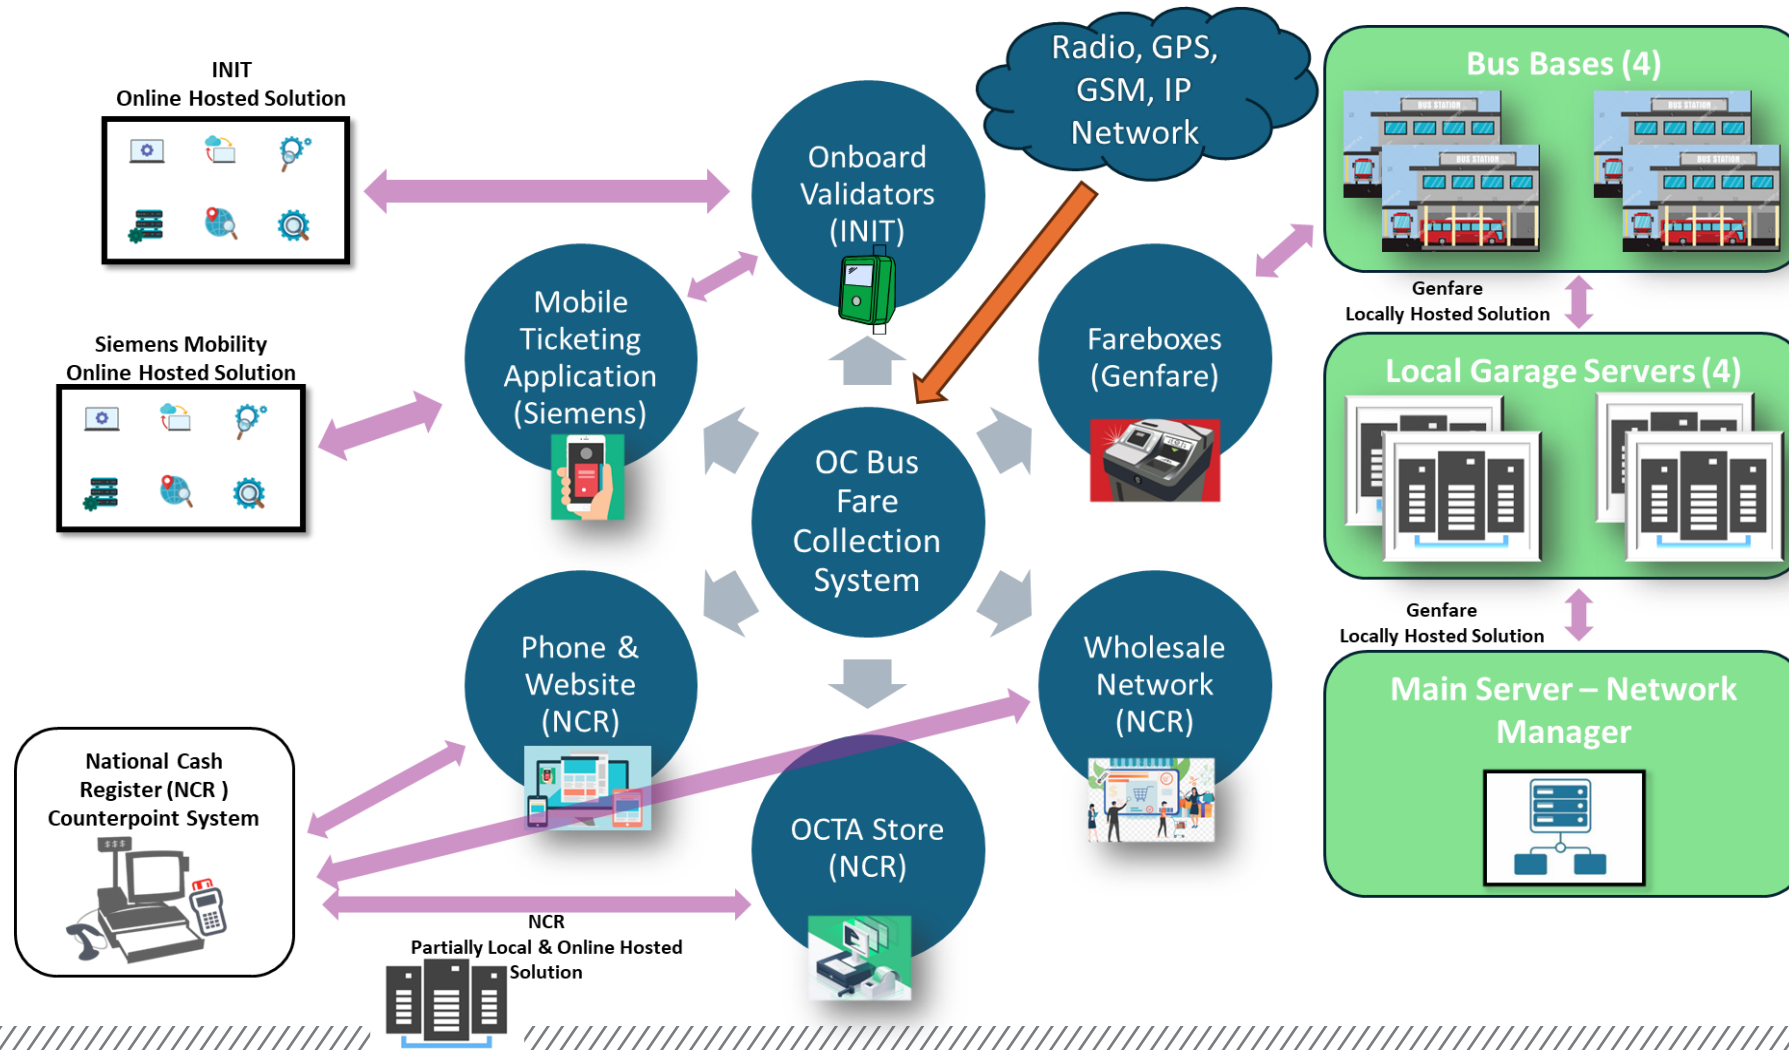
INIT
Online Hosted Solution

Radio, GPS, GSM, IP Network

Bus Bases (4)

BUS STATION

Onboard Validators (INIT)

Mobile Ticketing Application (Siemens)

Siemens Mobility
Online Hosted Solution

Fareboxes (Genfare)

Genfare
Locally Hosted Solution

Local Garage Servers (4)

OC Bus Fare Collection System

Genfare
Locally Hosted Solution

Phone & Website (NCR)

Wholesale Network (NCR)

Main Server – Network Manager

National Cash Register (NCR ) Counterpoint System

OCTA Store (NCR)

NCR
Partially Local & Online Hosted Solution